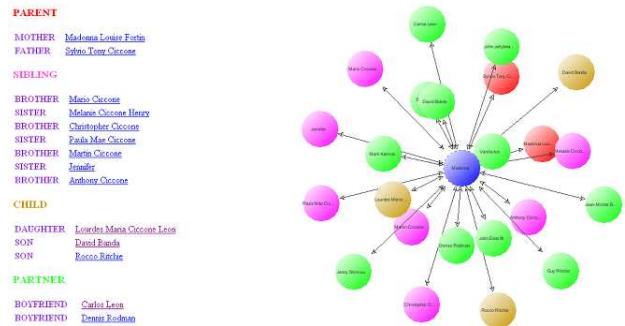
PARENT

MOTHER Madonna Louise Fortin
FATHER Silvio Tony Ciccone

SIBLING

BROTHER Mario Ciccone
SISTER Melanie Ciccone Henry
BROTHER Christopher Ciccone
SISTER Paula Mae Ciccone
BROTHER Martin Ciccone
SISTER Jennifer
BROTHER Anthony Ciccone

CHILD

DAUGHTER Lourdes Maria Ciccone Leon
SON David Banda
SON Rocco Ritchie

PARTNER

BOYFRIEND Carlos Leon
BOYFRIEND Dennis Rodman

Carlos Leon
john_kellytea
Sylvio Tony C...
Mario Ciccone
David Banda
David Blaine
Jennifer
Madonna Lou...
Vanilla Ice
Melanie Cicco...
Mark Kamins
Madonna
Paula Mae Ci...
Lourdes Maria
Jean-Michel B...
Martin Ciccone
Anthony Cicco...
Dennis Rodman
John Enos III
Jenny Shimizu
Guy Ritchie
Christopher Ci...
Rocco Ritchie